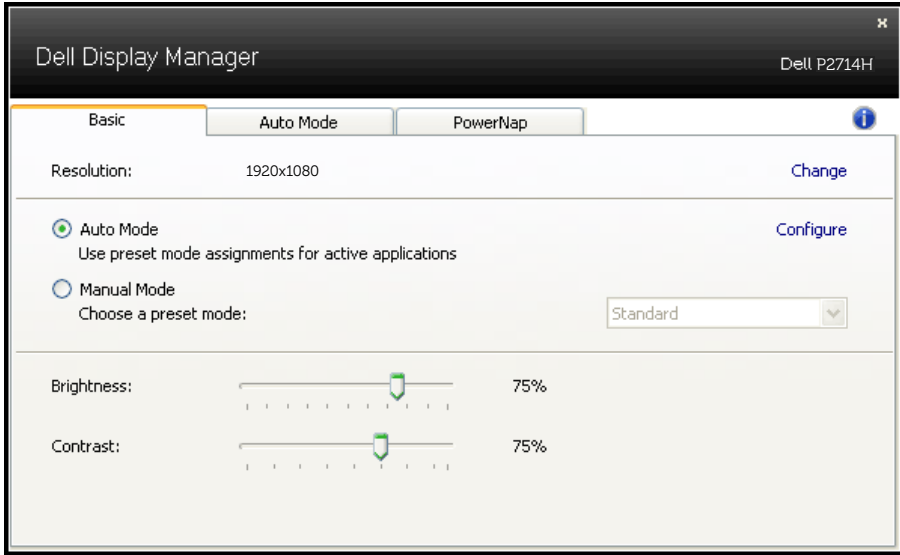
Dell Display Manager

Dell P2714H

Basic

Auto Mode

PowerNap

Resolution:

1920x1080

Change

Auto Mode

Use preset mode assignments for active applications

Configure

Manual Mode

Choose a preset mode:

Standard

Brightness:

75%

Contrast:

75%